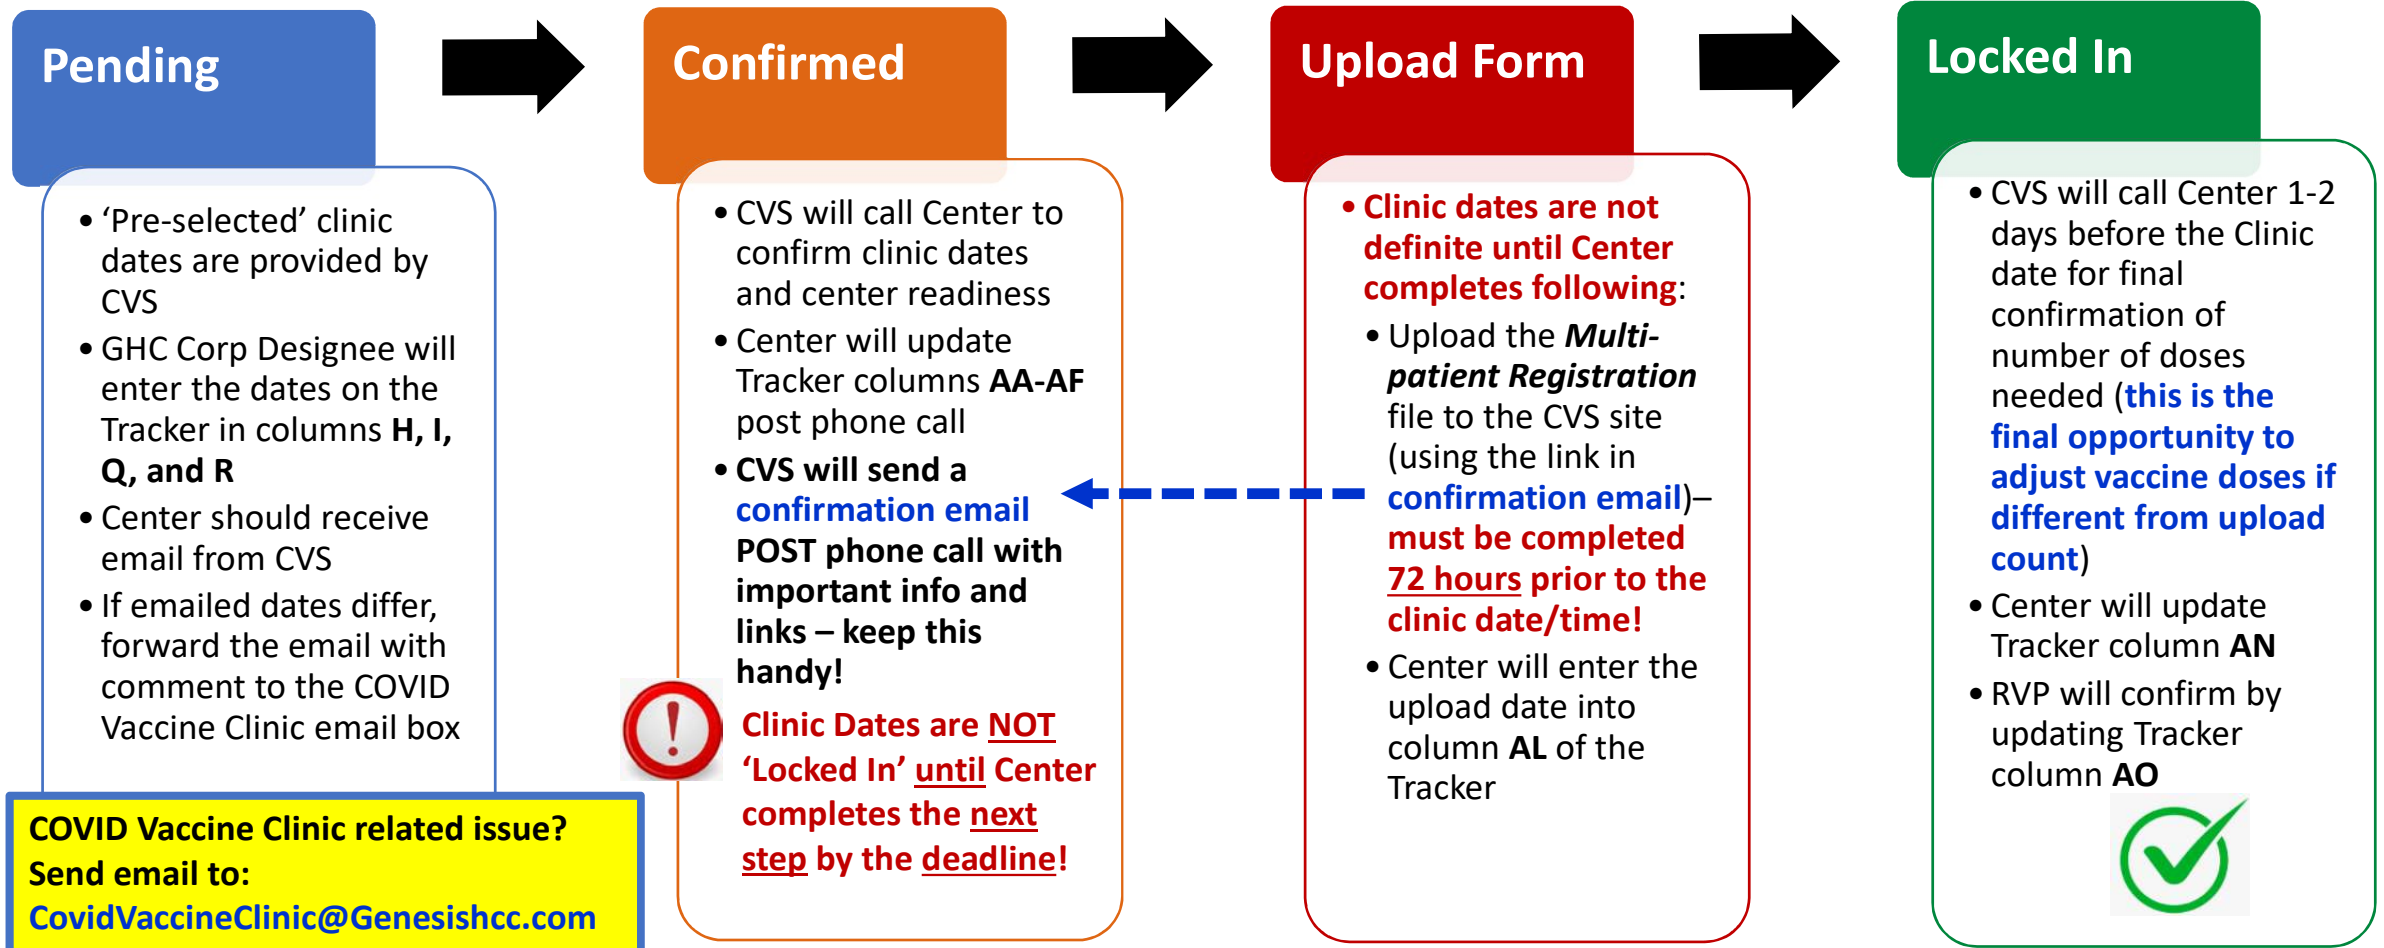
Pending

• 'Pre-selected' clinic dates are provided by CVS
• GHC Corp Designee will enter the dates on the Tracker in columns H, I, Q, and R
• Center should receive email from CVS
• If emailed dates differ, forward the email with comment to the COVID Vaccine Clinic email box

COVID Vaccine Clinic related issue?
Send email to:
CovidVaccineClinic@Genesishcc.com

Confirmed

• CVS will call Center to confirm clinic dates and center readiness
• Center will update Tracker columns AA-AF post phone call
• CVS will send a confirmation email POST phone call with important info and links – keep this handy!

Clinic Dates are NOT 'Locked In' until Center completes the next step by the deadline!

Upload Form

• Clinic dates are not definite until Center completes following:
• Upload the Multi-patient Registration file to the CVS site (using the link in confirmation email)– must be completed 72 hours prior to the clinic date/time!
• Center will enter the upload date into column AL of the Tracker

Locked In

• CVS will call Center 1-2 days before the Clinic date for final confirmation of number of doses needed (this is the final opportunity to adjust vaccine doses if different from upload count)
• Center will update Tracker column AN
• RVP will confirm by updating Tracker column AO